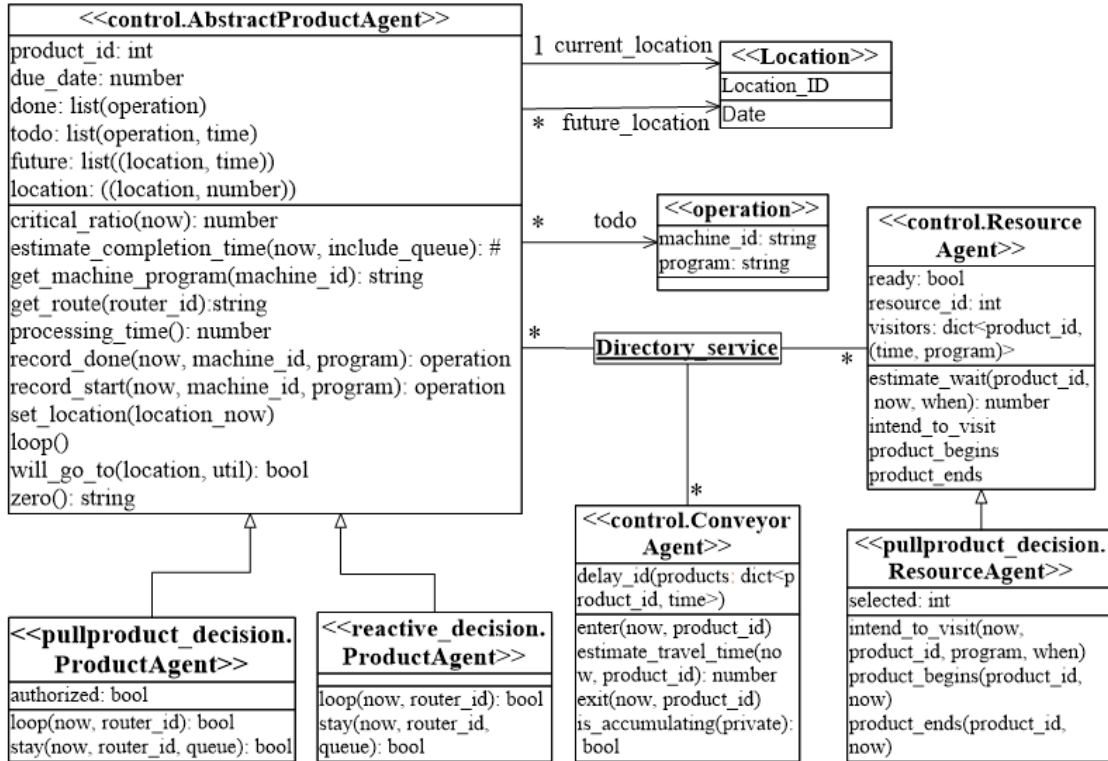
<<control.AbstractProductAgent>>
product_id: int
due_date: number
done: list(operation)
todo: list(operation, time)
future: list((location, time))
location: ((location, number))
critical_ratio(now): number
estimate_completion_time(now, include_queue): #
get_machine_program(machine_id): string
get_route(router_id):string
processing_time(): number
record_done(now, machine_id, program): operation
record_start(now, machine_id, program): operation
set_location(location_now)
loop()
will_go_to(location, util): bool
zero(): string

1 current_location
* future_location

<<Location>>
Location_ID
Date

* todo

<<operation>>
machine_id: string
program: string

<<control.Resource Agent>>
ready: bool
resource_id: int
visitors: dict<product_id, (time, program)>
estimate_wait(product_id, now, when): number
intend_to_visit
product_begins
product_ends

*
Directory_service
*
*

<<control.Conveyor Agent>>
delay_id(products: dict<product_id, time>)
enter(now, product_id)
estimate_travel_time(now, product_id): number
exit(now, product_id)
is_accumulating(private): bool

<<pullproduct_decision. ProductAgent>>
authorized: bool
loop(now, router_id): bool
stay(now, router_id, queue): bool

<<reactive_decision. ProductAgent>>
loop(now, router_id): bool
stay(now, router_id, queue): bool

<<pullproduct_decision. ResourceAgent>>
selected: int
intend_to_visit(now, product_id, program, when)
product_begins(product_id, now)
product_ends(product_id, now)